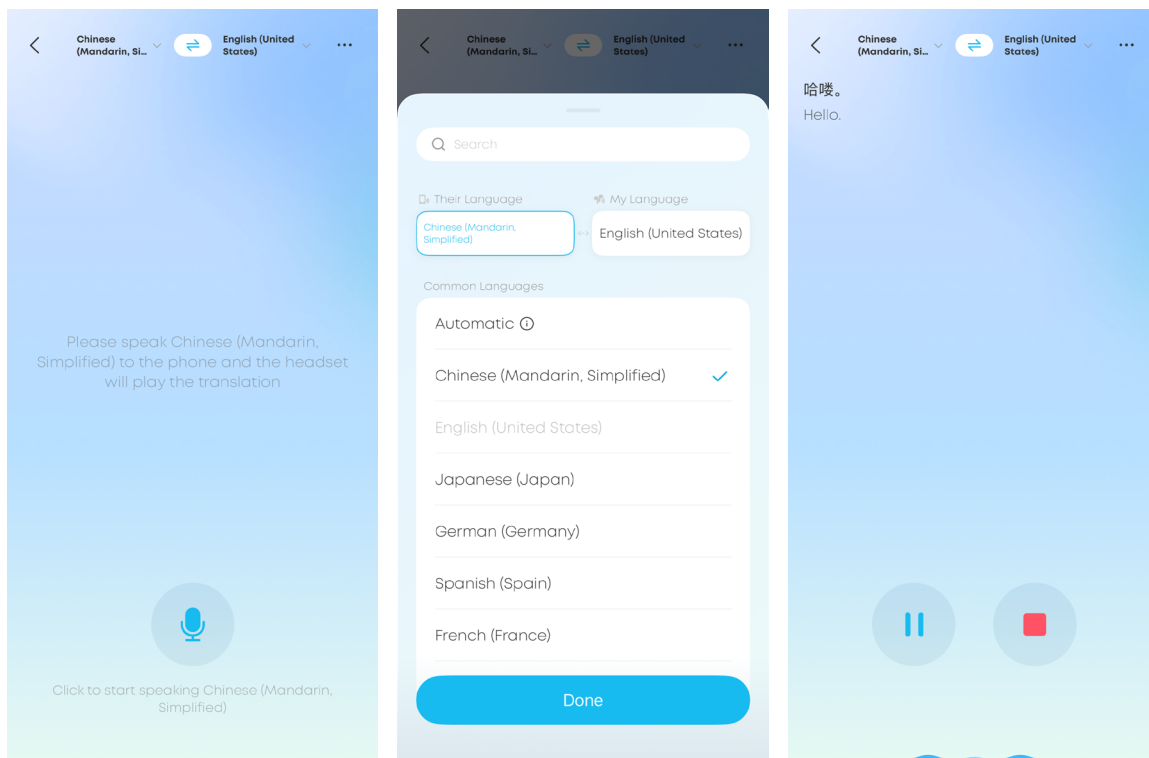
Chinese (Mandarin, Si... English (United States)

Please speak Chinese (Mandarin, Simplified) to the phone and the headset will play the translation

Click to start speaking Chinese (Mandarin, Simplified)

Chinese (Mandarin, Si... English (United States)

Search

Their Language

My Language

Chinese (Mandarin, Simplified)

English (United States)

Common Languages

Automatic

Chinese (Mandarin, Simplified)

English (United States)

Japanese (Japan)

German (Germany)

Spanish (Spain)

French (France)

Done

Chinese (Mandarin, Si... English (United States)

哈喽。

Hello.